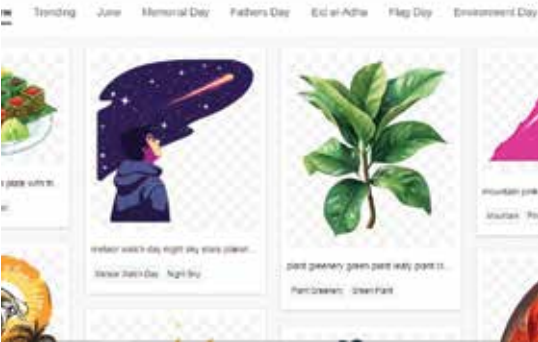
Trending June Memorial Day Fathers Day Eid al-Adha Flag Day Environment Day

plate with fr...

meteor watch day night sky stars planet...

Meteor Watch Day Night Sky

plant greenery green plant leafy plant c...

Plant Greenery Green Plant

mountain pink...

Mountain Pin...